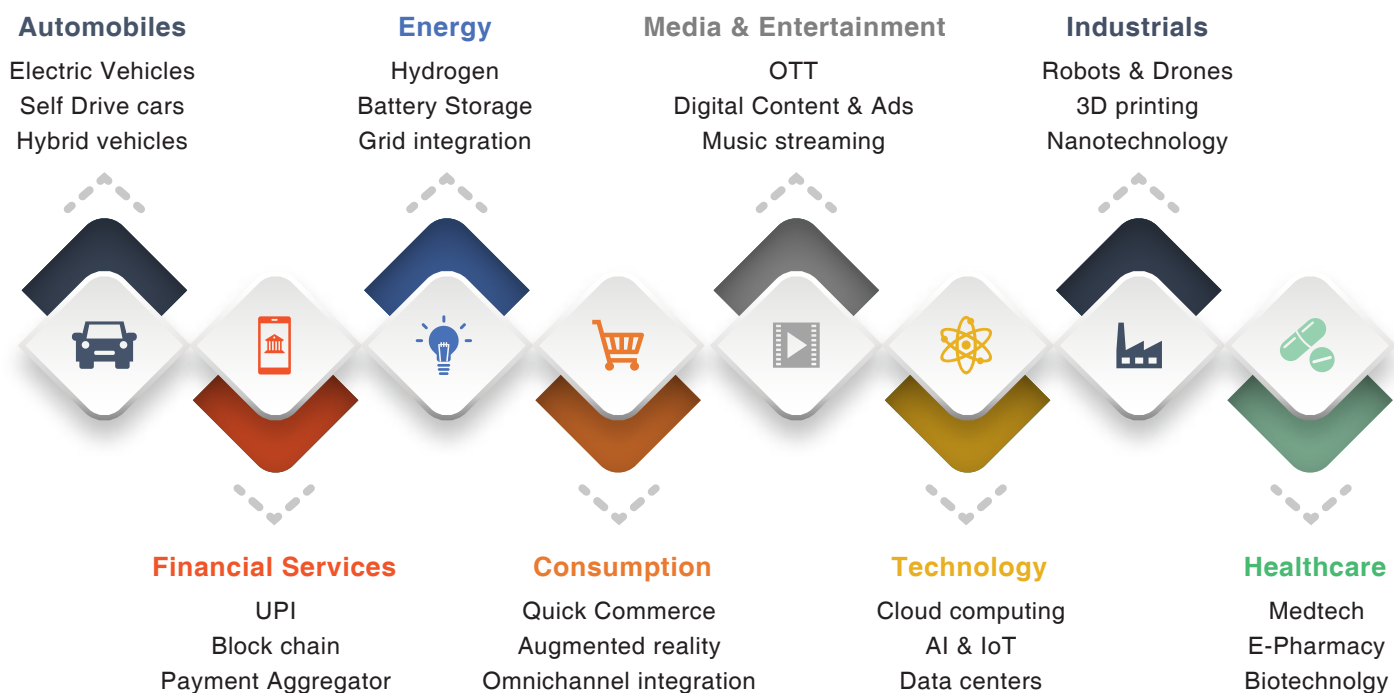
Automobiles
Electric Vehicles
Self Drive cars
Hybrid vehicles

Energy
Hydrogen
Battery Storage
Grid integration

Media & Entertainment
OTT
Digital Content & Ads
Music streaming

Industrials
Robots & Drones
3D printing
Nanotechnology

Financial Services
UPI
Block chain
Payment Aggregator

Consumption
Quick Commerce
Augmented reality
Omnichannel integration

Technology
Cloud computing
AI & IoT
Data centers

Healthcare
Medtech
E-Pharmacy
Biotechnolgy